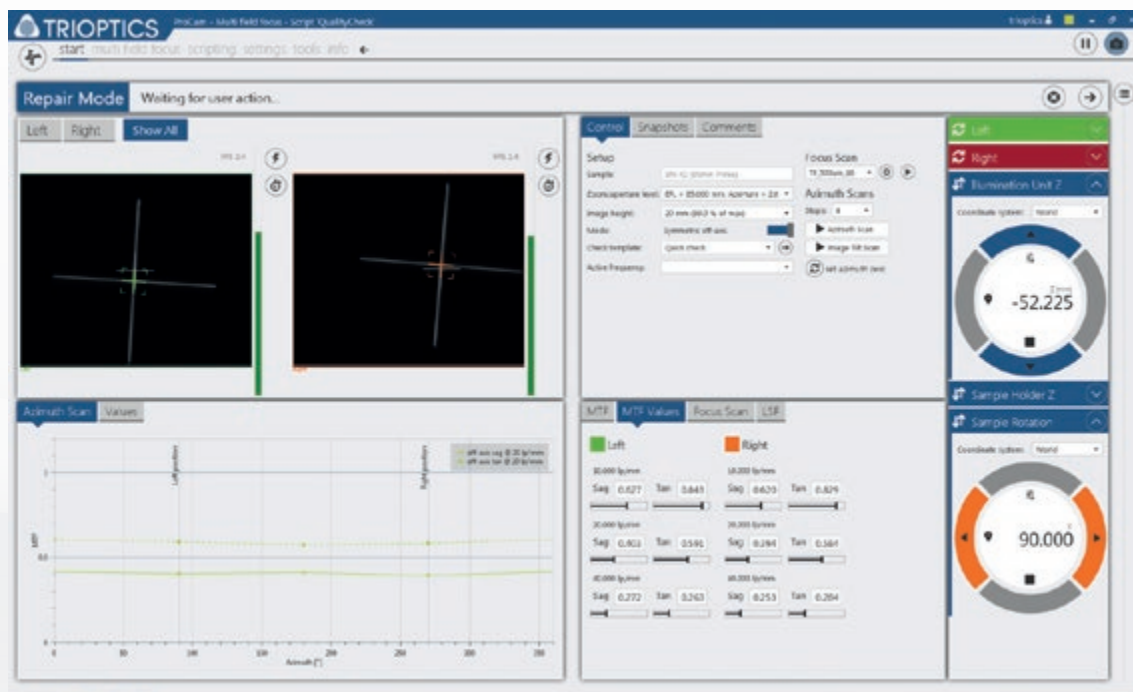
TRIOPTICS ProCam - Multi field focus - Script 'QualityCheck'

trioptics

start multi field focus scripting settings tools info

Repair Mode Waiting for user action...

Left Right Show All

MTF Values Focus Scan LSF

Control Snapshots Comments

Setup
Sample: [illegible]
Zoom/aperture level: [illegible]
Image height: 20 mm (80.0 % of max)
Mode: Symmetric off-axis
Check template: Quick check
Active Preparmp:

Focus Scan
Azimuth Scans
Steps: 8
Azimuth Scan
Image tilt Scan
Set azimuth zero

Left
Right
Illumination Unit Z
Coordinate system: World
-52.225
Sample Holder Z
Sample Rotation
Coordinate system: World
90.000

Azimuth Scan Values

Left position
Right position
off axis sag @ 20 lp/mm
off axis tan @ 20 lp/mm
MTF
Azimuth [°]
0 50 100 150 200 250 300

MTF MTF Values Focus Scan LSF

Left Right

10.000 lp/mm
Sag 0.627 Tan 0.843
10.000 lp/mm
Sag 0.620 Tan 0.829

20.000 lp/mm
Sag 0.403 Tan 0.591
20.000 lp/mm
Sag 0.394 Tan 0.584

30.000 lp/mm
Sag 0.272 Tan 0.263
30.000 lp/mm
Sag 0.253 Tan 0.284